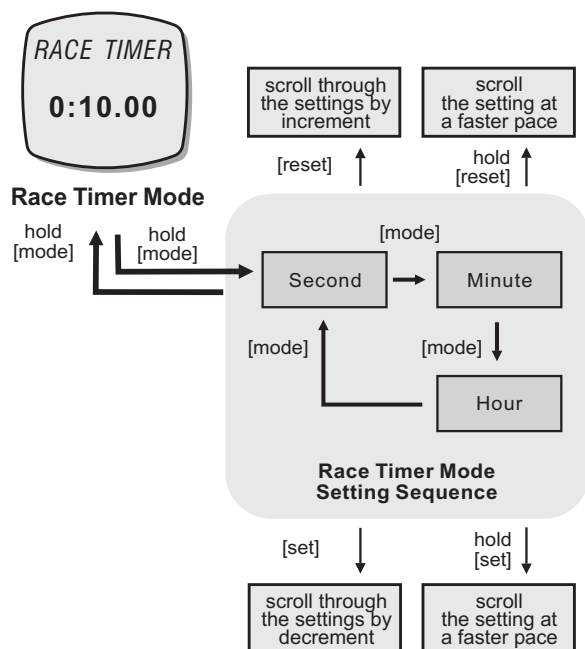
RACE TIMER
0:10.00

Race Timer Mode

scroll through the settings by increment

scroll the setting at a faster pace

[reset]

hold [reset]

hold [mode]

hold [mode]

[mode]

Second

Minute

[mode]

[mode]

Hour

Race Timer Mode Setting Sequence

[set]

hold [set]

scroll through the settings by decrement

scroll the setting at a faster pace